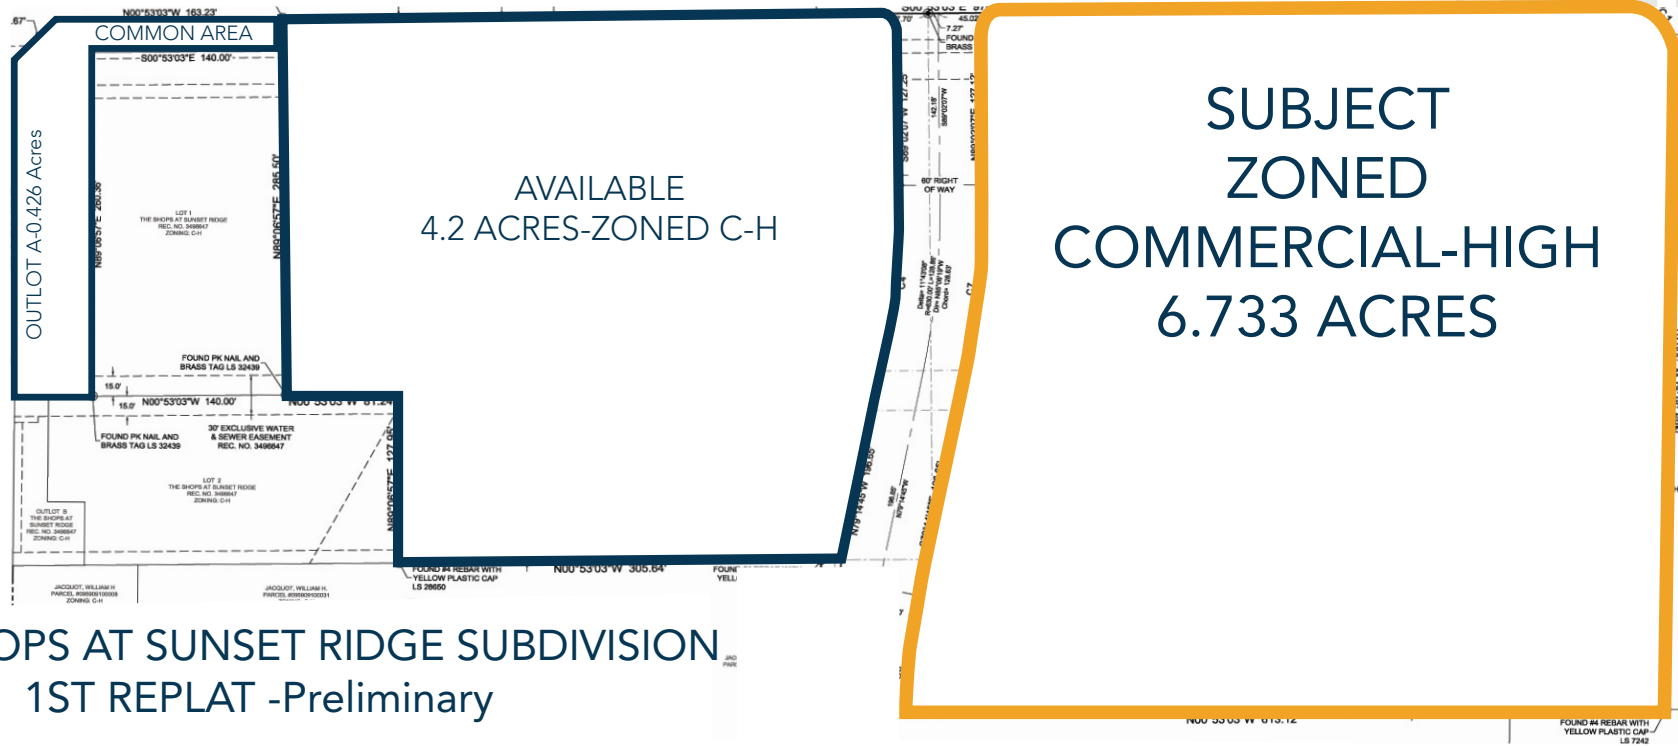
N00°53'03"W 163.23'

COMMON AREA

S00°53'03"E 140.00'

OUTLOT A-0.426 Acres

LOT 1
THE SHOPS AT SUNSET RIDGE
REC. NO. 3498847
ZONING: C-H

N89°06'57"E 260.36'

N89°06'57"E 285.50'

FOUND PK NAIL AND
BRASS TAG LS 32439

15.0'

15.0'

N00°53'03"W 140.00'

N00°53'03"W 81.24'

FOUND PK NAIL AND
BRASS TAG LS 32439

30' EXCLUSIVE WATER
& SEWER EASEMENT
REC. NO. 3498847

LOT 2
THE SHOPS AT SUNSET RIDGE
REC. NO. 3498847
ZONING: C-H

N89°06'57"E 127.95'

OUTLOT B
THE SHOPS AT
SUNSET RIDGE
REC. NO. 3498847
ZONING: C-H

JACQUOT, WILLIAM H
PARCEL #096909100008
ZONING: C-H

JACQUOT, WILLIAM H.
PARCEL #096909100031

AVAILABLE
4.2 ACRES-ZONED C-H

FOUND #4 REBAR WITH
YELLOW PLASTIC CAP
LS 28650

N00°53'03"W 305.64'

FOUN
YELL

7.27'
FOUND
BRASS

45.02'

142.18'
S89°02'07"W

60' RIGHT
OF WAY

C4

C7

N79°14'45"W 196.56'

SUBJECT
ZONED
COMMERCIAL-HIGH
6.733 ACRES

OPS AT SUNSET RIDGE SUBDIVISION
1ST REPLAT -Preliminary

N00°53'03"W 613.12'

FOUND #4 REBAR WITH
YELLOW PLASTIC CAP
LS 7242